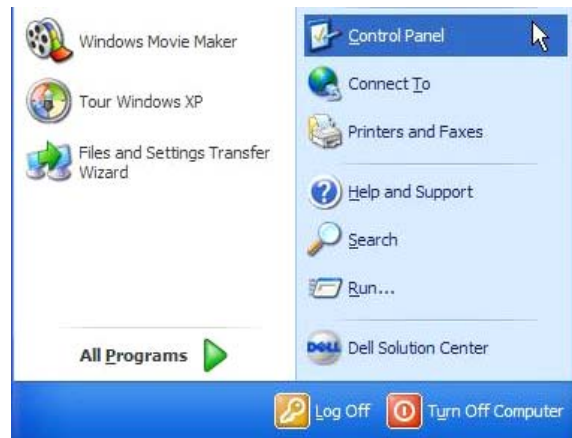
Windows Movie Maker

Tour Windows XP

Files and Settings Transfer Wizard

All Programs

Control Panel

Connect To

Printers and Faxes

Help and Support

Search

Run...

DELL

Dell Solution Center

Log Off

Turn Off Computer